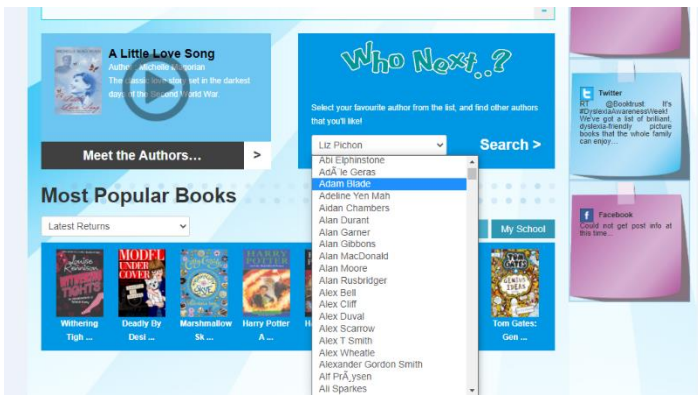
A Little Love Song

Author: Michelle Magorian

The classic love story set in the darkest days of the Second World War.

Meet the Authors... >

Who Next..?

Select your favourite author from the list, and find other authors that you'll like!

Liz Pichon

Search >

Abi Elphinstone
AdÃ¨le Geras
Adam Blade
Adeline Yen Mah
Aidan Chambers
Alan Durant
Alan Garner
Alan Gibbons
Alan MacDonald
Alan Moore
Alan Rusbridger
Alex Bell
Alex Cliff
Alex Duval
Alex Scarrow
Alex T Smith
Alex Wheatle
Alexander Gordon Smith
Alf PrÃ¸ysen
Ali Sparkes

Most Popular Books

Latest Returns

My School

Withering Tigh ...

Deadly By Desi ...

Marshmallow Sk ...

Harry Potter A ...

Tom Gates: Gen ...

Twitter

RT @Booktrust: It's #DyslexiaAwarenessWeek! We've got a list of brilliant, dyslexia-friendly picture books that the whole family can enjoy...

Facebook

Could not get post info at this time...